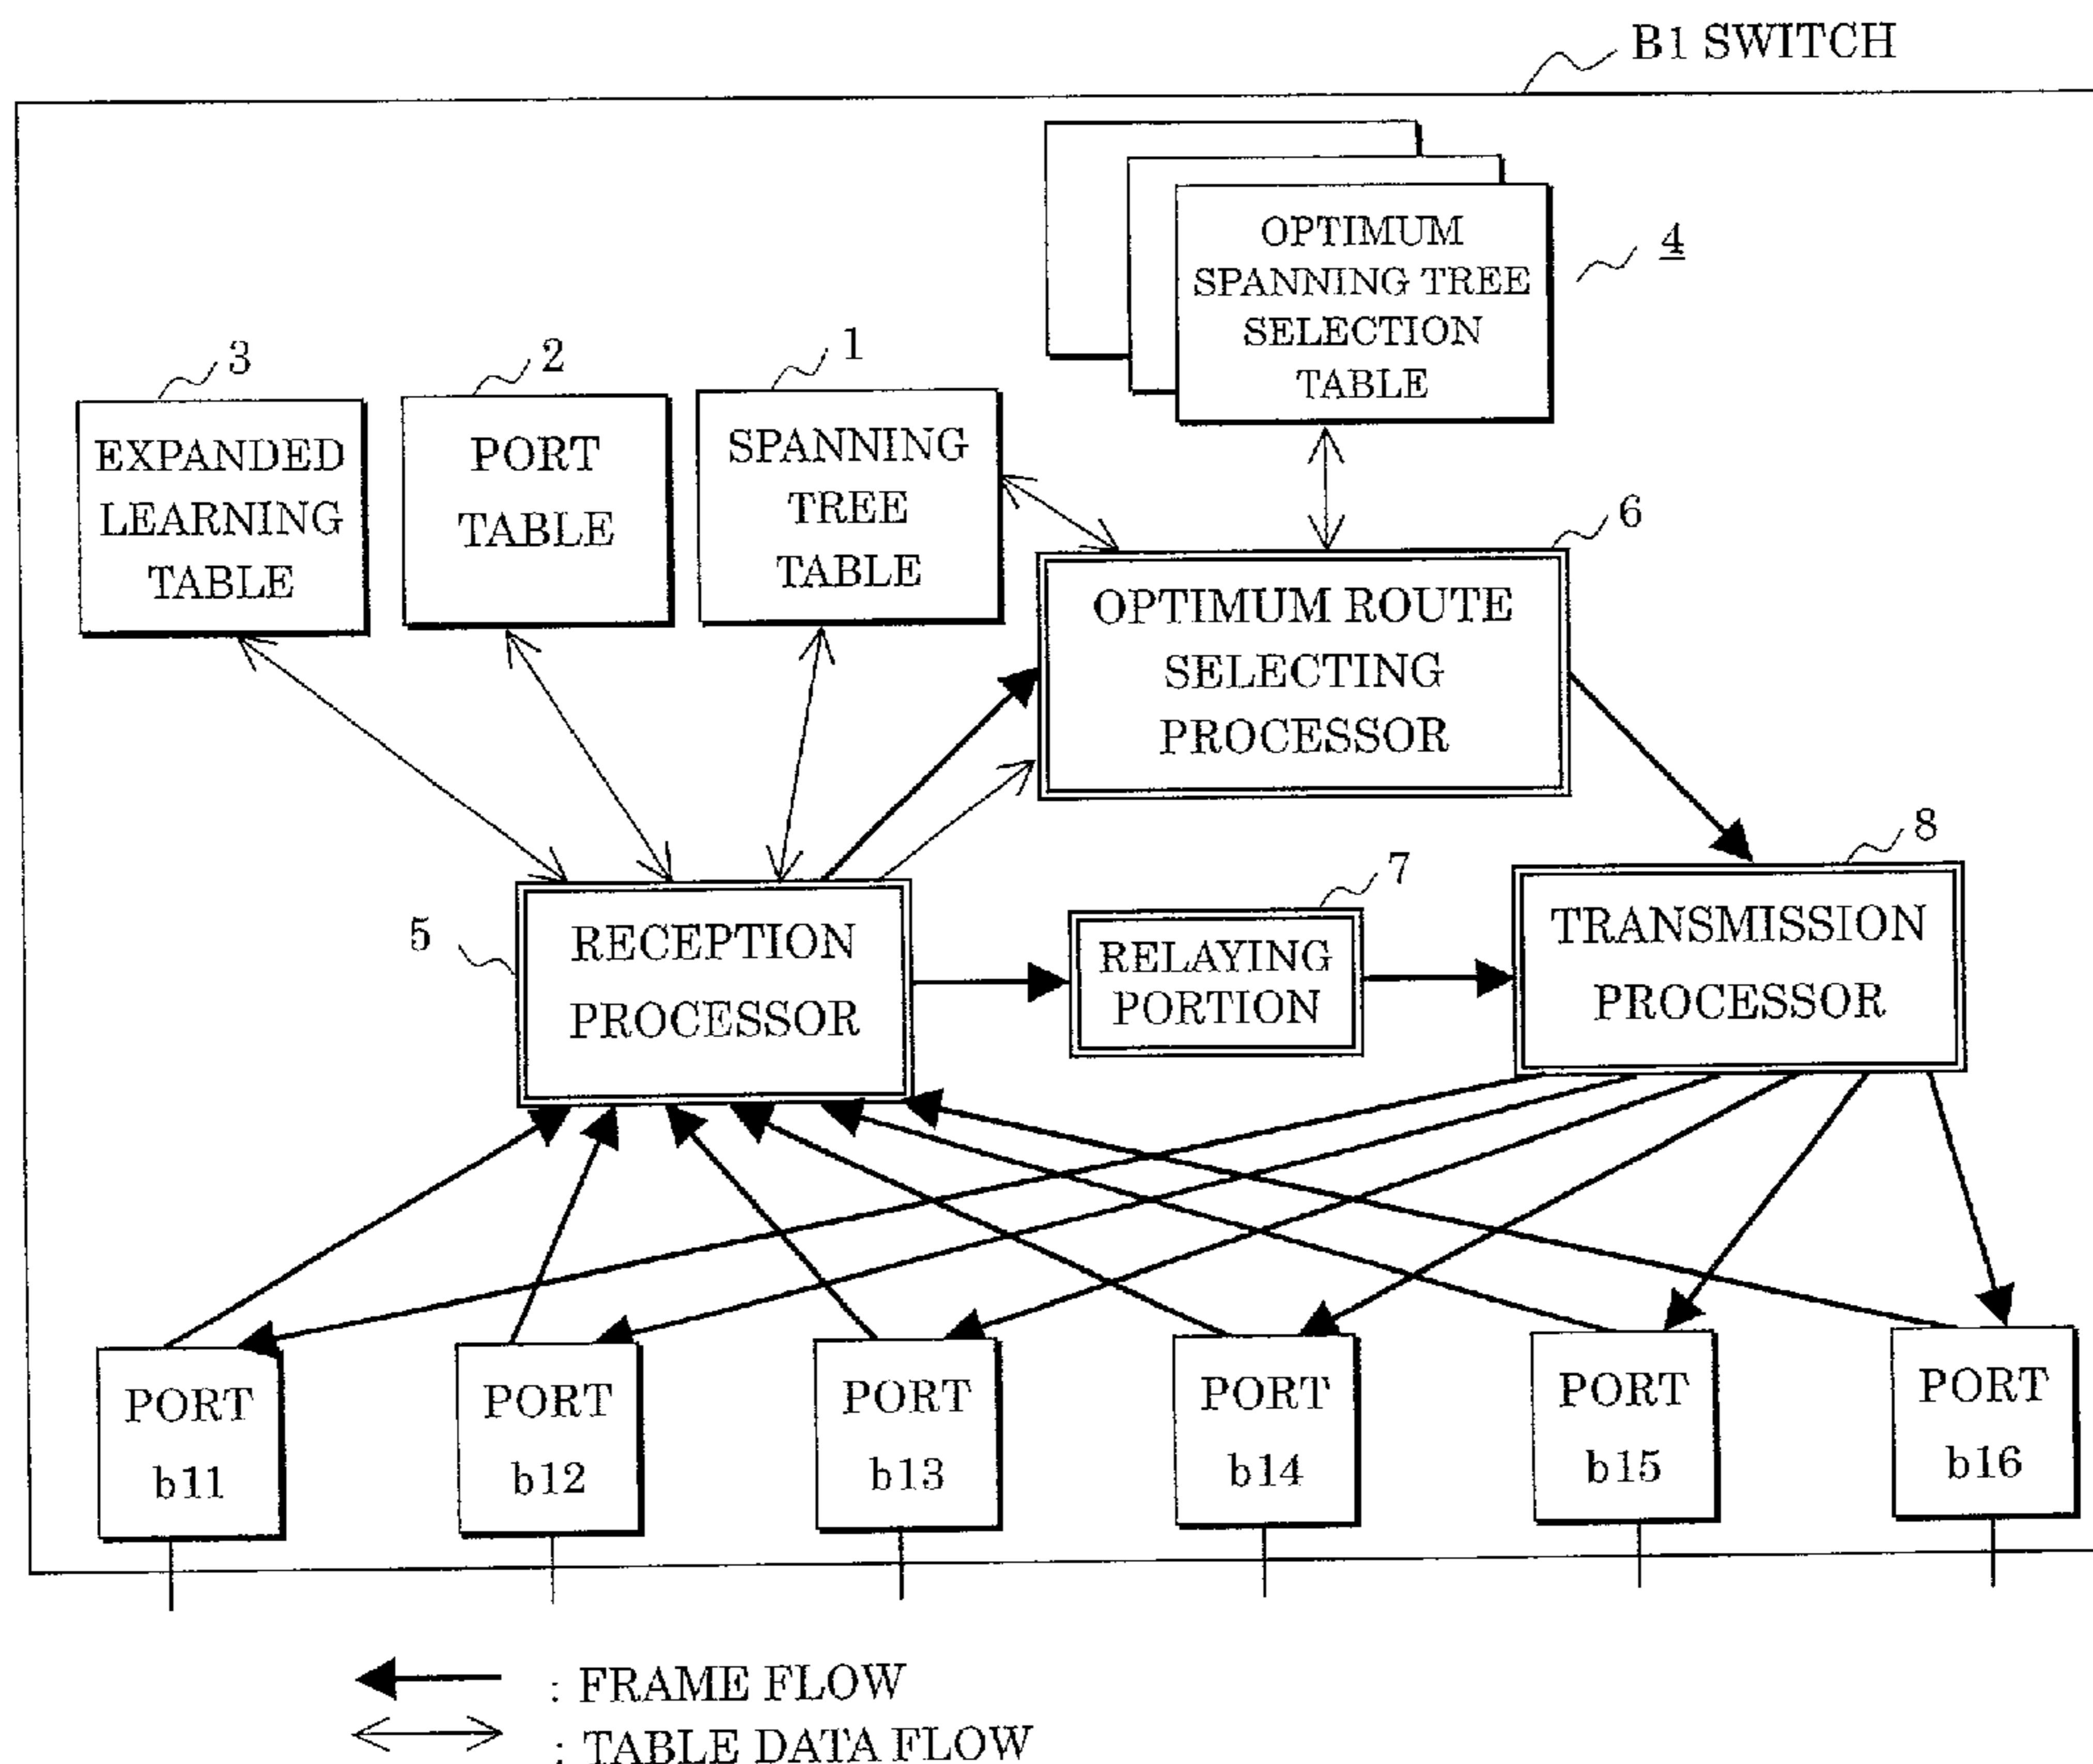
B1 SWITCH

OPTIMUM SPANNING TREE SELECTION TABLE

4

3

2

1

EXPANDED LEARNING TABLE

PORT TABLE

SPANNING TREE TABLE

6

OPTIMUM ROUTE SELECTING PROCESSOR

8

7

5

RECEPTION PROCESSOR

RELAYING PORTION

TRANSMISSION PROCESSOR

PORT b11

PORT b12

PORT b13

PORT b14

PORT b15

PORT b16

: FRAME FLOW

: TABLE DATA FLOW